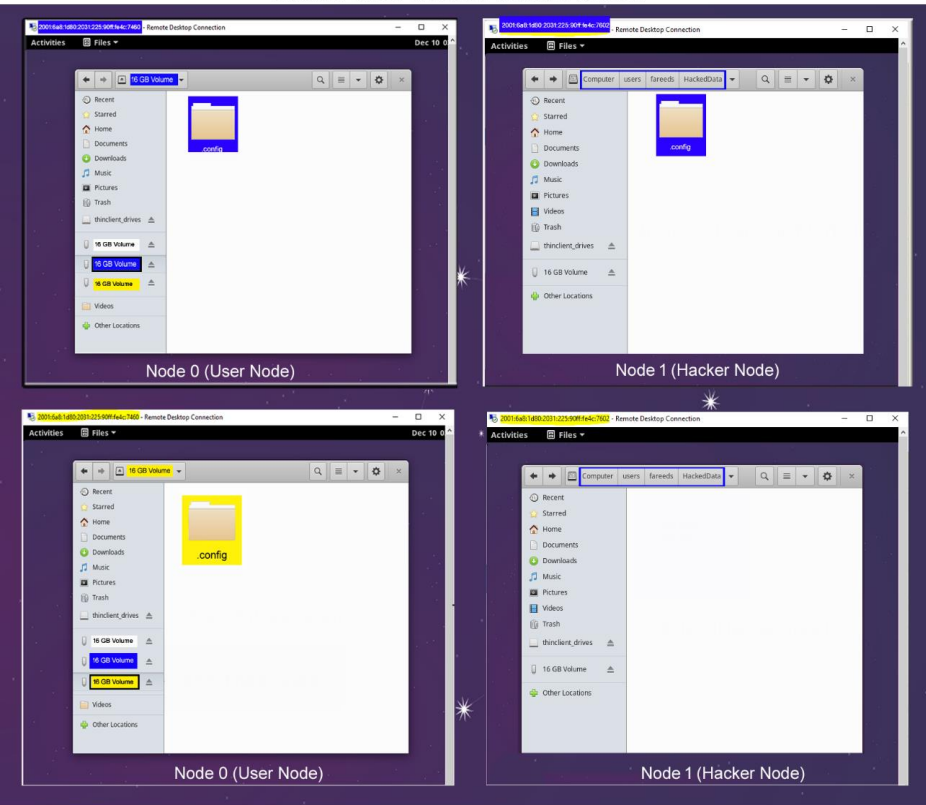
2001:6a8:1d80:2031:225:90ff:fe4c:7460 - Remote Desktop Connection
Activities Files ▾ Dec 10 0
16 GB Volume
Recent
Starred
Home
Documents
Downloads
Music
Pictures
Trash
thinclient_drives
16 GB Volume
16 GB Volume
16 GB Volume
Videos
Other Locations
.config
Node 0 (User Node)

2001:6a8:1d80:2031:225:90ff:fe4c:7602 - Remote Desktop Connection
Activities Files ▾
Computer users fareeds HackedData
Recent
Starred
Home
Documents
Downloads
Music
Pictures
Videos
Trash
thinclient_drives
16 GB Volume
Other Locations
.config
Node 1 (Hacker Node)

2001:6a8:1d80:2031:225:90ff:fe4c:7460 - Remote Desktop Connection
Activities Files ▾ Dec 10 0
16 GB Volume
Recent
Starred
Home
Documents
Downloads
Music
Pictures
Trash
thinclient_drives
16 GB Volume
16 GB Volume
16 GB Volume
Videos
Other Locations
.config
Node 0 (User Node)

2001:6a8:1d80:2031:225:90ff:fe4c:7602 - Remote Desktop Connection
Activities Files ▾
Computer users fareeds HackedData
Recent
Starred
Home
Documents
Downloads
Music
Pictures
Videos
Trash
thinclient_drives
16 GB Volume
Other Locations
Node 1 (Hacker Node)